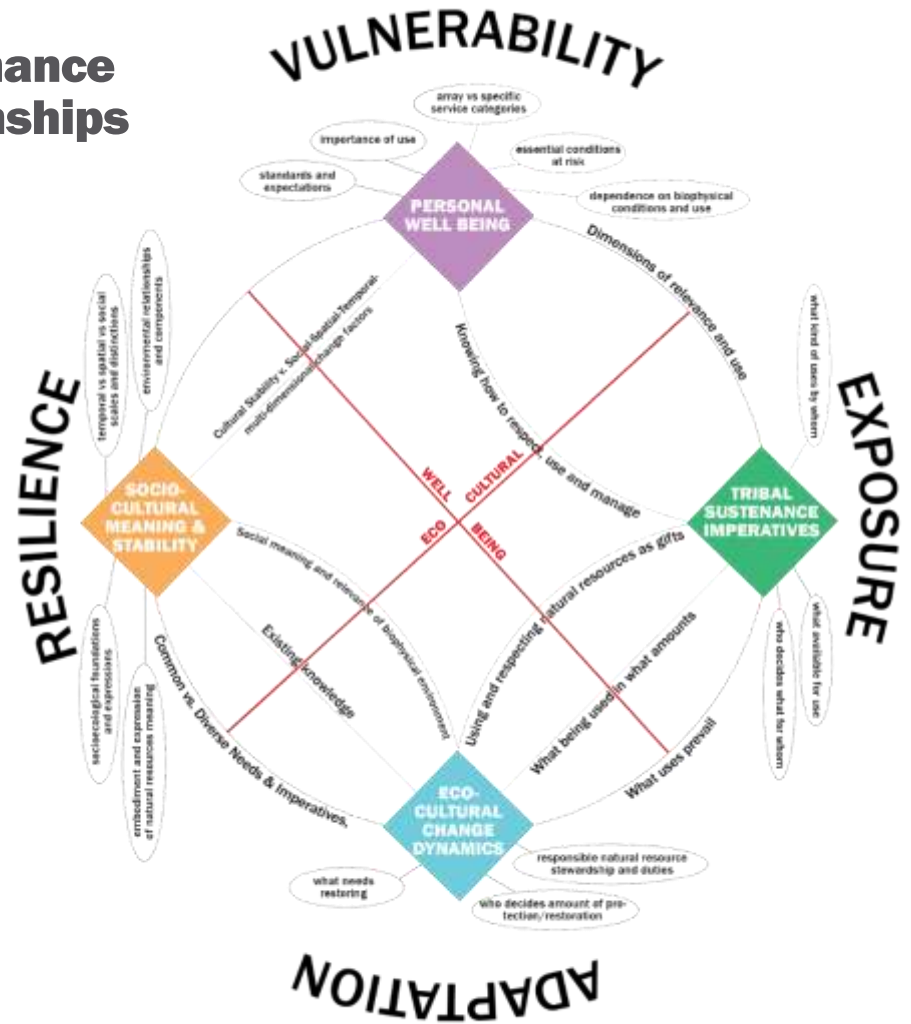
nance
nships

VULNERABILITY

array vs specific service categories

importance of use

essential conditions at risk

standards and expectations

dependence on biophysical conditions and use

PERSONAL WELL BEING

Dimensions of relevance and use

what kind of uses by whom

EXPOSURE

environmental relationships and components

temporal vs spatial vs social scales and distinctions

Cultural Stability v. Social-Spatial-Temporal multi-dimensional change factors

Knowing how to respond, use and manage

RESILIENCE

WELL

CULTURAL

ECO

BEING

SOCIO-CULTURAL MEANING & STABILITY

TRIBAL SUSTENANCE IMPERATIVES

Social meaning and relevance of biophysical environment

Using and respecting natural resources as gifts

Existing knowledge

What being used in what amounts

what available for use

who decides what for whom

socioecological foundations and expressions

embodiment and expression of natural resources meaning

Common vs. Diverse Needs & Imperatives

What uses prevail

ECO-CULTURAL CHANGE DYNAMICS

responsible natural resource stewardship and duties

what needs restoring

who decides amount of protection/restoration

ADAPTATION